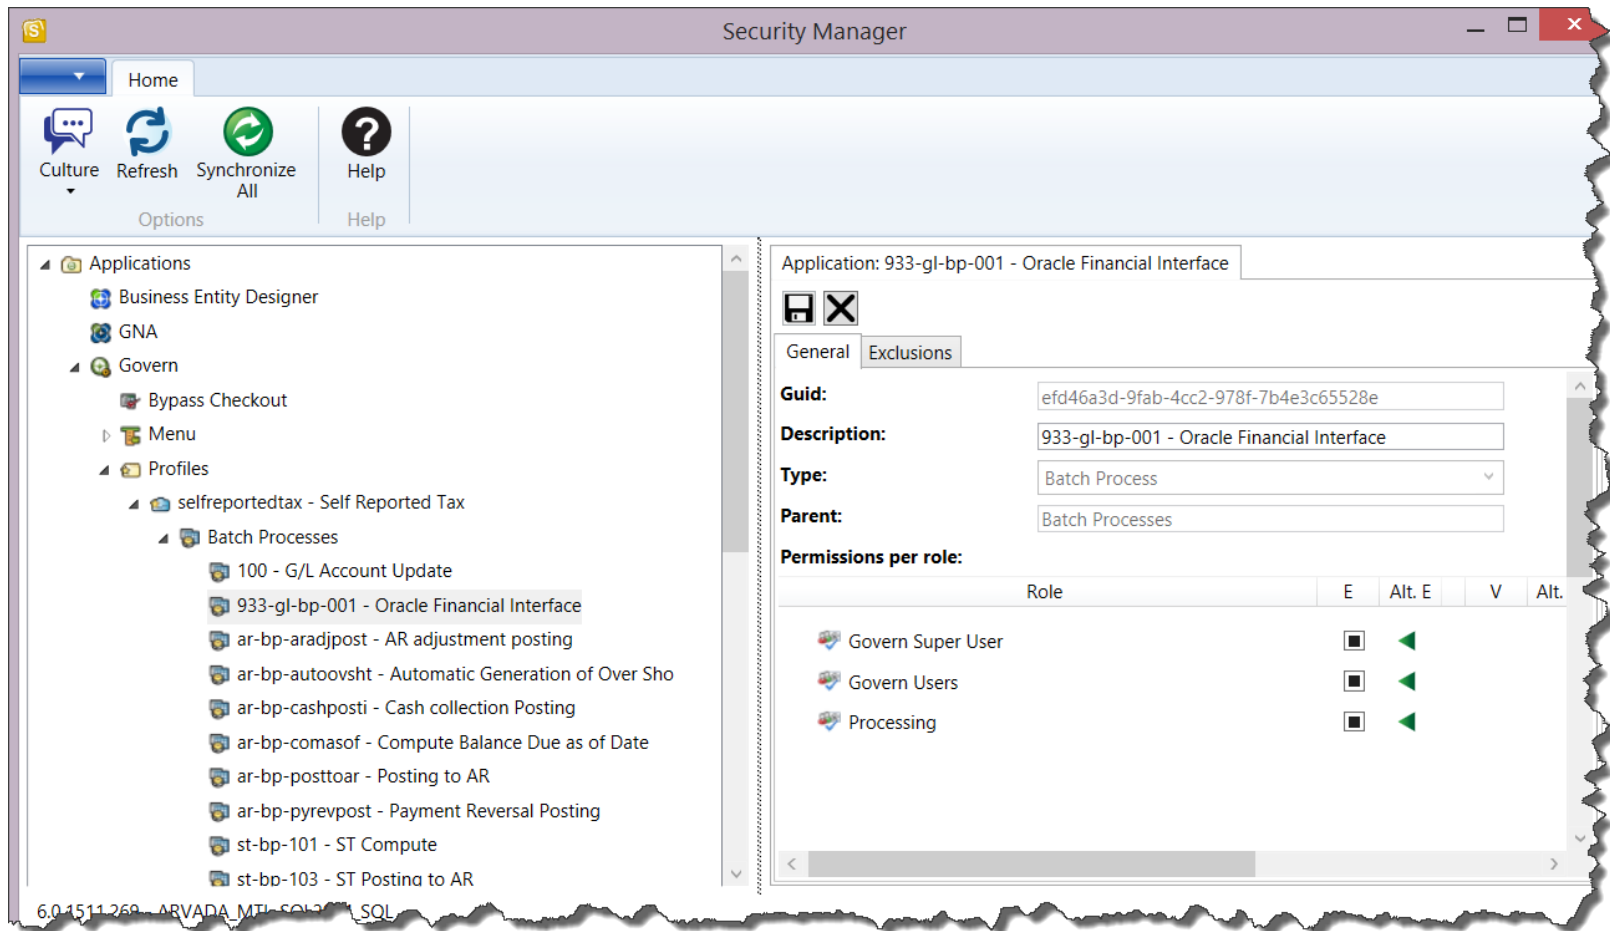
Security Manager

Home

Culture
Refresh
Synchronize All
Options

Help
Help

Applications
Business Entity Designer
GNA
Govern
Bypass Checkout
Menu
Profiles
selfreportedtax - Self Reported Tax
Batch Processes
100 - G/L Account Update
933-gl-bp-001 - Oracle Financial Interface
ar-bp-aradjpost - AR adjustment posting
ar-bp-autoovsht - Automatic Generation of Over Sho
ar-bp-cashposti - Cash collection Posting
ar-bp-comasof - Compute Balance Due as of Date
ar-bp-posttoar - Posting to AR
ar-bp-pyrevpost - Payment Reversal Posting
st-bp-101 - ST Compute
st-bp-103 - ST Posting to AR

6.0.1511.269 - ARVADA_MTL-SQL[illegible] SQL

Application: 933-gl-bp-001 - Oracle Financial Interface

General
Exclusions

Guid: efd46a3d-9fab-4cc2-978f-7b4e3c65528e
Description: 933-gl-bp-001 - Oracle Financial Interface
Type: Batch Process
Parent: Batch Processes
Permissions per role:

| Role | E | Alt. E | V | Alt. |
|---|---|---|---|---|
| Govern Super User | | | | |
| Govern Users | | | | |
| Processing | | | | |